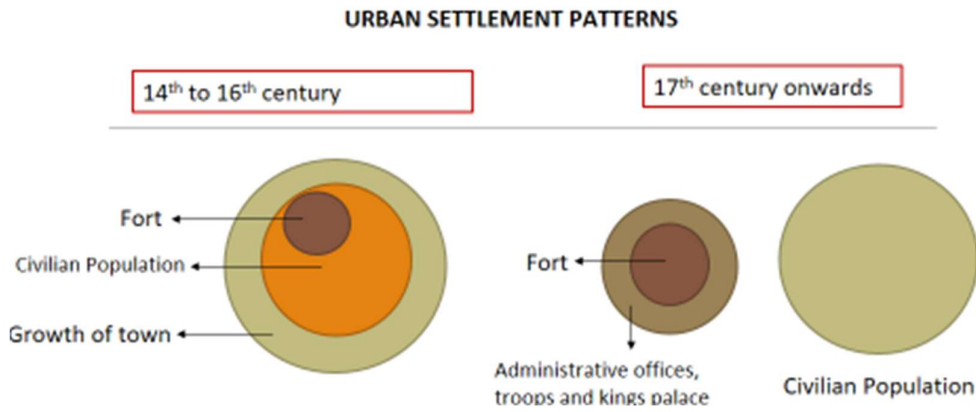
URBAN SETTLEMENT PATTERNS

$14^{th}$ to $16^{th}$ century

$17^{th}$ century onwards

Fort

Civilian Population

Growth of town

Fort

Administrative offices, troops and kings palace

Civilian Population